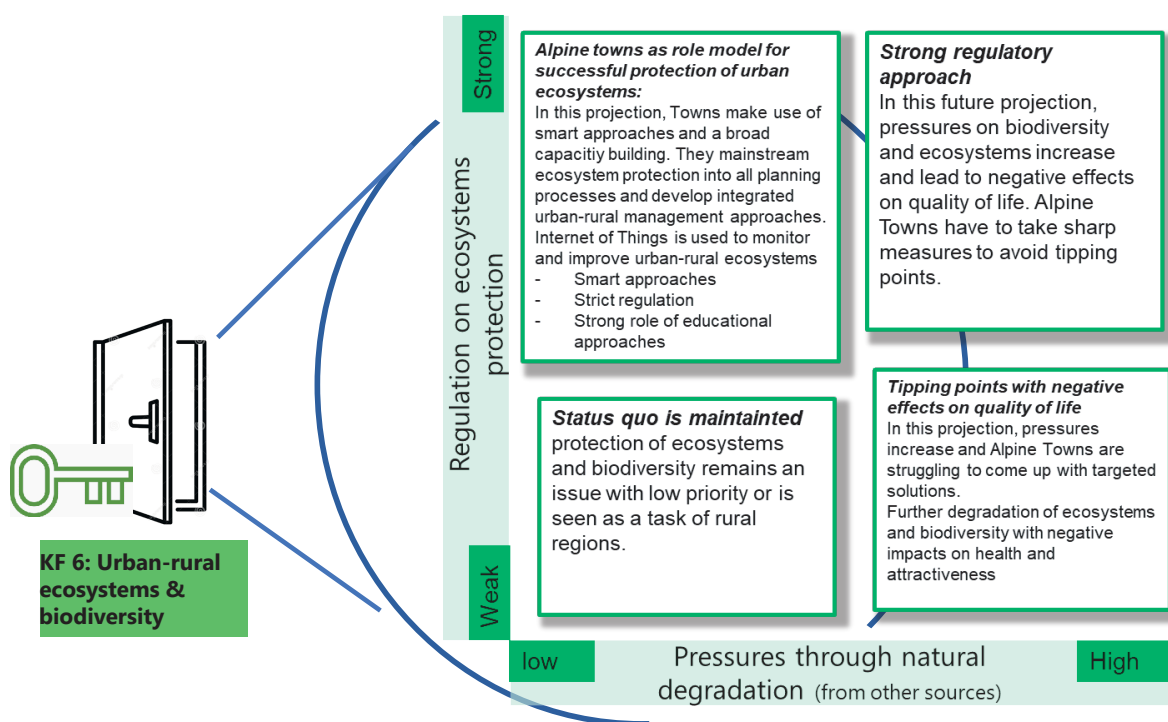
KF 6: Urban-rural ecosystems & biodiversity

Strong

Regulation on ecosystems protection

Weak

Alpine towns as role model for successful protection of urban ecosystems:
In this projection, Towns make use of smart approaches and a broad capacitiy building. They mainstream ecosystem protection into all planning processes and develop integrated urban-rural management approaches. Internet of Things is used to monitor and improve urban-rural ecosystems
- Smart approaches
- Strict regulation
- Strong role of educational approaches

Strong regulatory approach
In this future projection, pressures on biodiversity and ecosystems increase and lead to negative effects on quality of life. Alpine Towns have to take sharp measures to avoid tipping points.

Status quo is maintainted
protection of ecosystems and biodiversity remains an issue with low priority or is seen as a task of rural regions.

Tipping points with negative effects on quality of life
In this projection, pressures increase and Alpine Towns are struggling to come up with targeted solutions.
Further degradation of ecosystems and biodiversity with negative impacts on health and attractiveness

low

Pressures through natural degradation (from other sources)

High